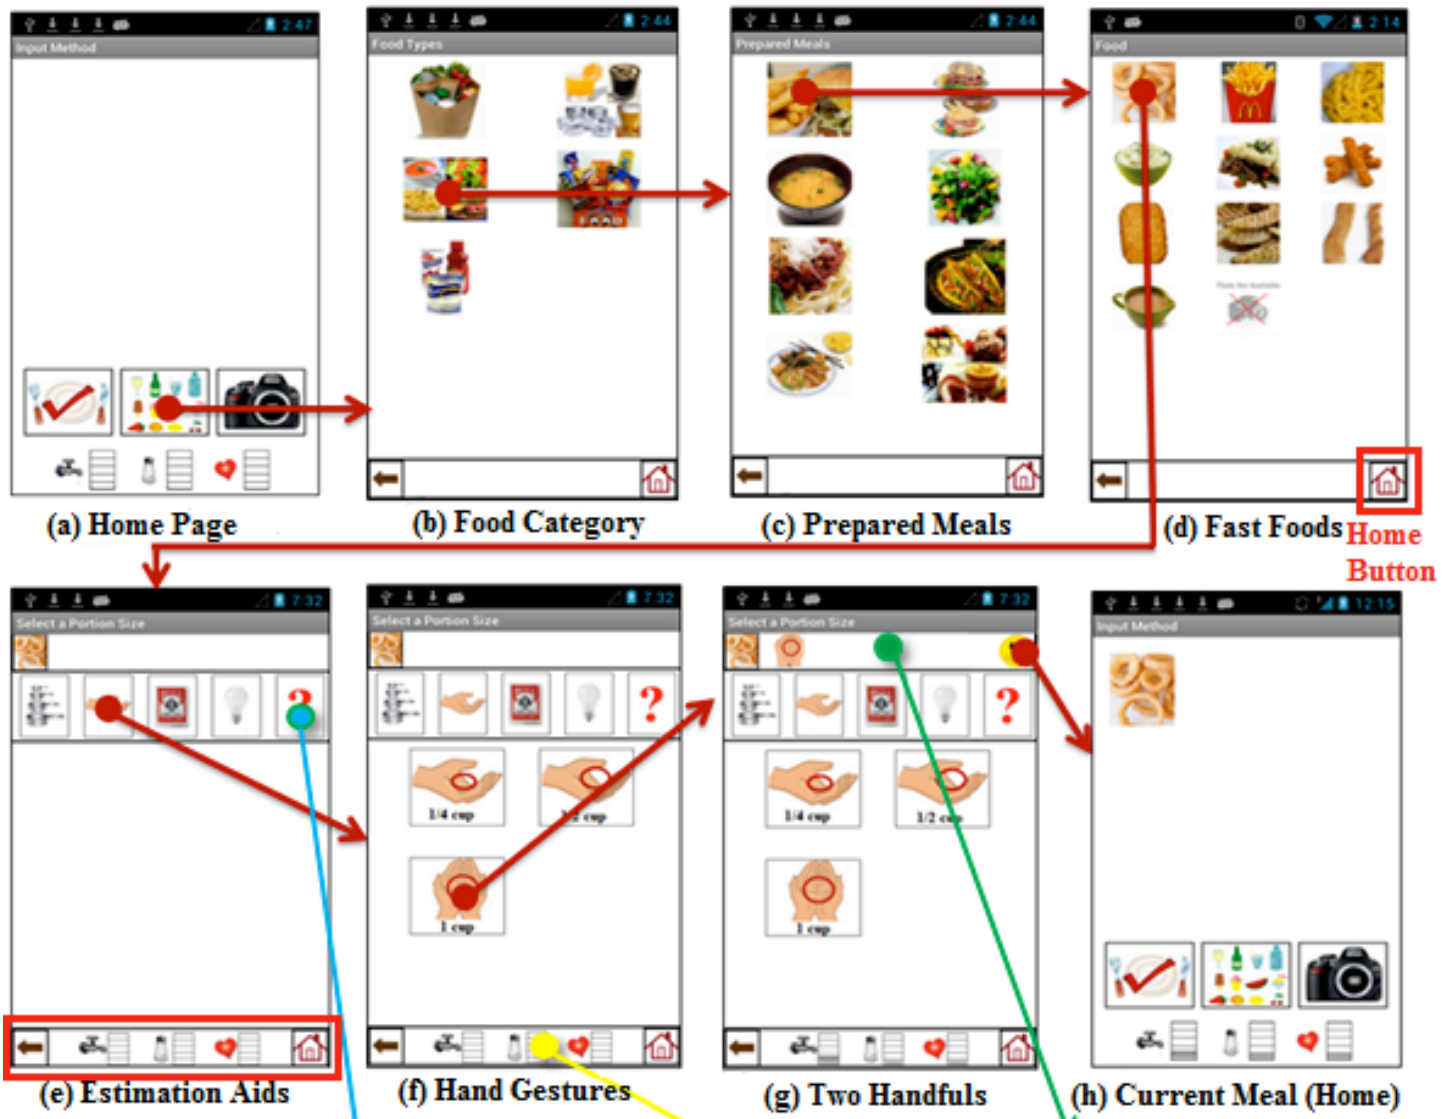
2:47
Input Method
(a) Home Page

2:44
Food Types
(b) Food Category

2:44
Prepared Meals
(c) Prepared Meals

2:14
Food
Photo Not Available
(d) Fast Foods
Home Button

7:32
Select a Portion Size
?
(e) Estimation Aids

7:32
Select a Portion Size
?
1/4 cup
1/2 cup
1 cup
(f) Hand Gestures

7:32
Select a Portion Size
?
1/4 cup
1/2 cup
1 cup
(g) Two Handfuls

12:15
Input Method
(h) Current Meal (Home)